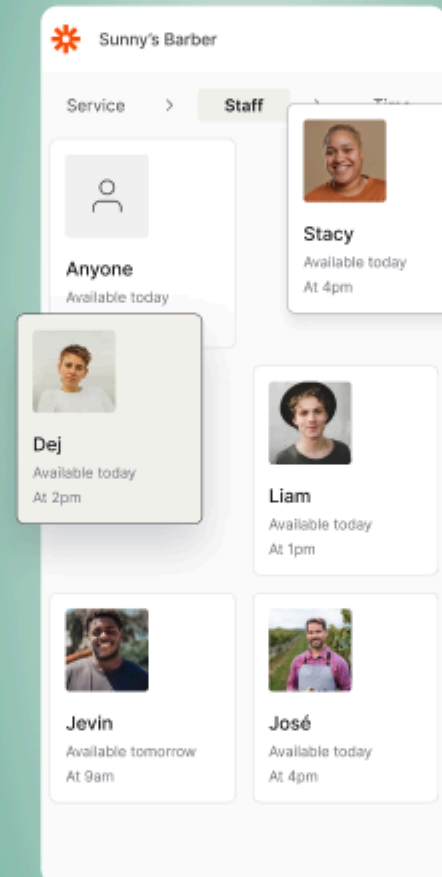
Sunny's Barber

Service > Staff > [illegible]

Anyone
Available today

Stacy
Available today
At 4pm

Dej
Available today
At 2pm

Liam
Available today
At 1pm

Jevin
Available tomorrow
At 9am

José
Available today
At 4pm